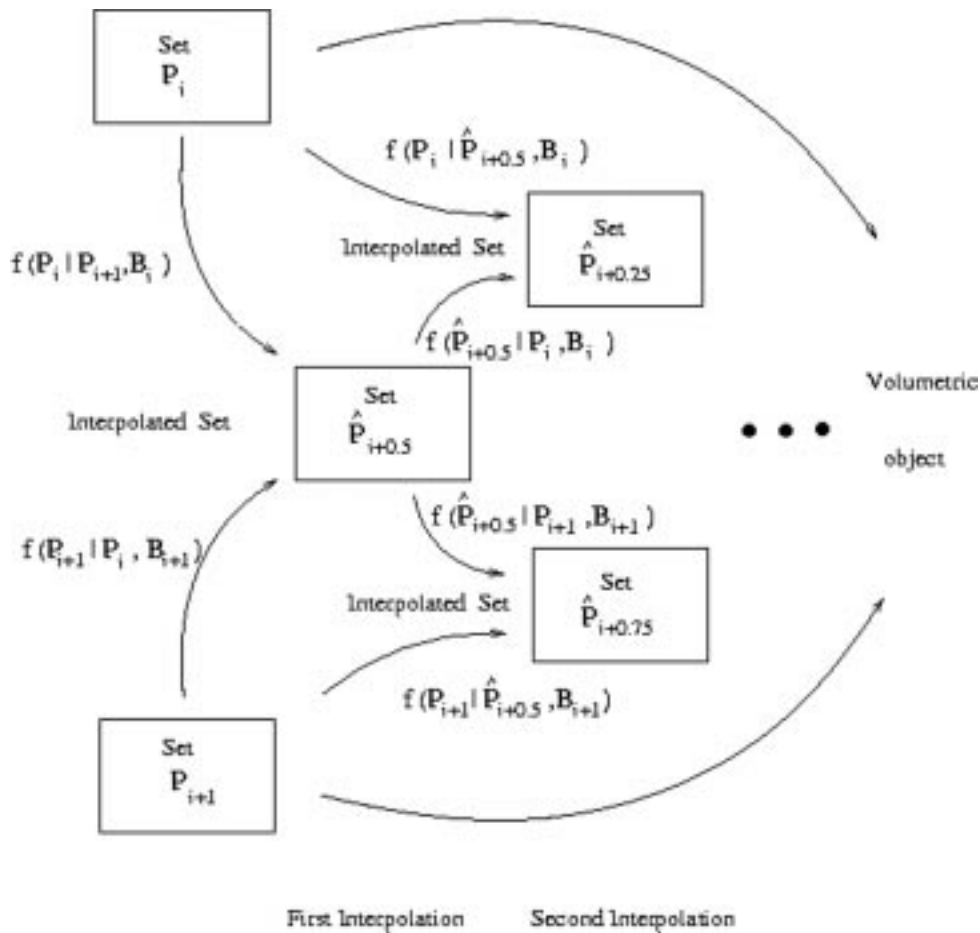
Set
$P_i$

$f(P_i | \hat{P}_{i+0.5}, B_i)$

Set
$\hat{P}_{i+0.25}$

Interpolated Set

$f(P_i | P_{i+1}, B_i)$

$f(\hat{P}_{i+0.5} | P_i, B_i)$

Volumetric

object

Interpolated Set

Set
$\hat{P}_{i+0.5}$

$f(\hat{P}_{i+0.5} | P_{i+1}, B_{i+1})$

$f(P_{i+1} | P_i, B_{i+1})$

Interpolated Set

Set
$\hat{P}_{i+0.75}$

$f(P_{i+1} | \hat{P}_{i+0.5}, B_{i+1})$

Set
$P_{i+1}$

First Interpolation

Second Interpolation